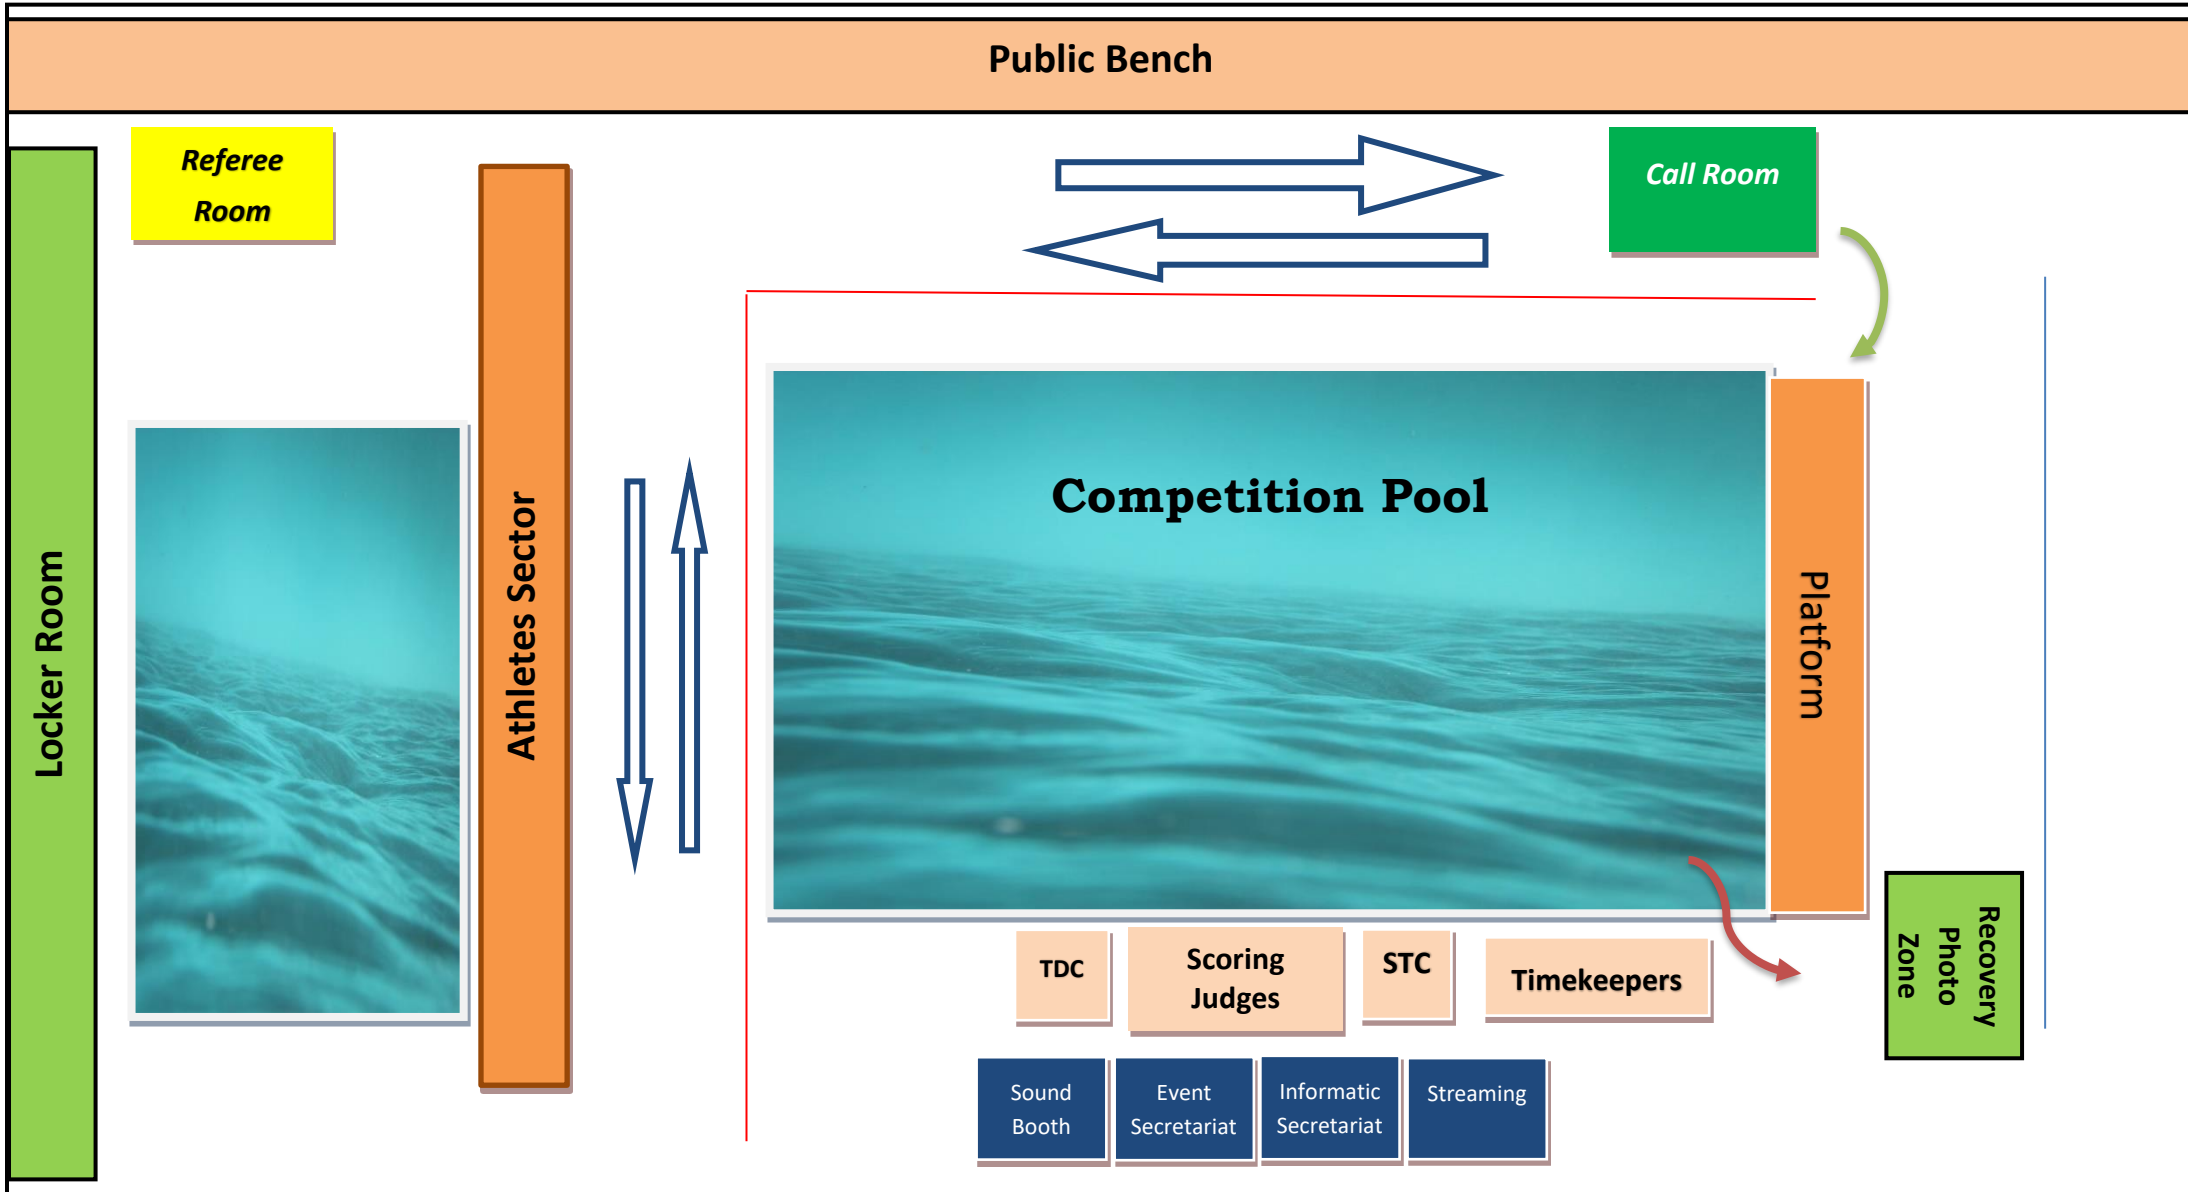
Public Bench

Referee Room

Call Room

Locker Room

Athletes Sector

Competition Pool

Platform

Recovery Photo Zone

TDC

Scoring Judges

STC

Timekeepers

Sound Booth

Event Secretariat

Informatic Secretariat

Streaming